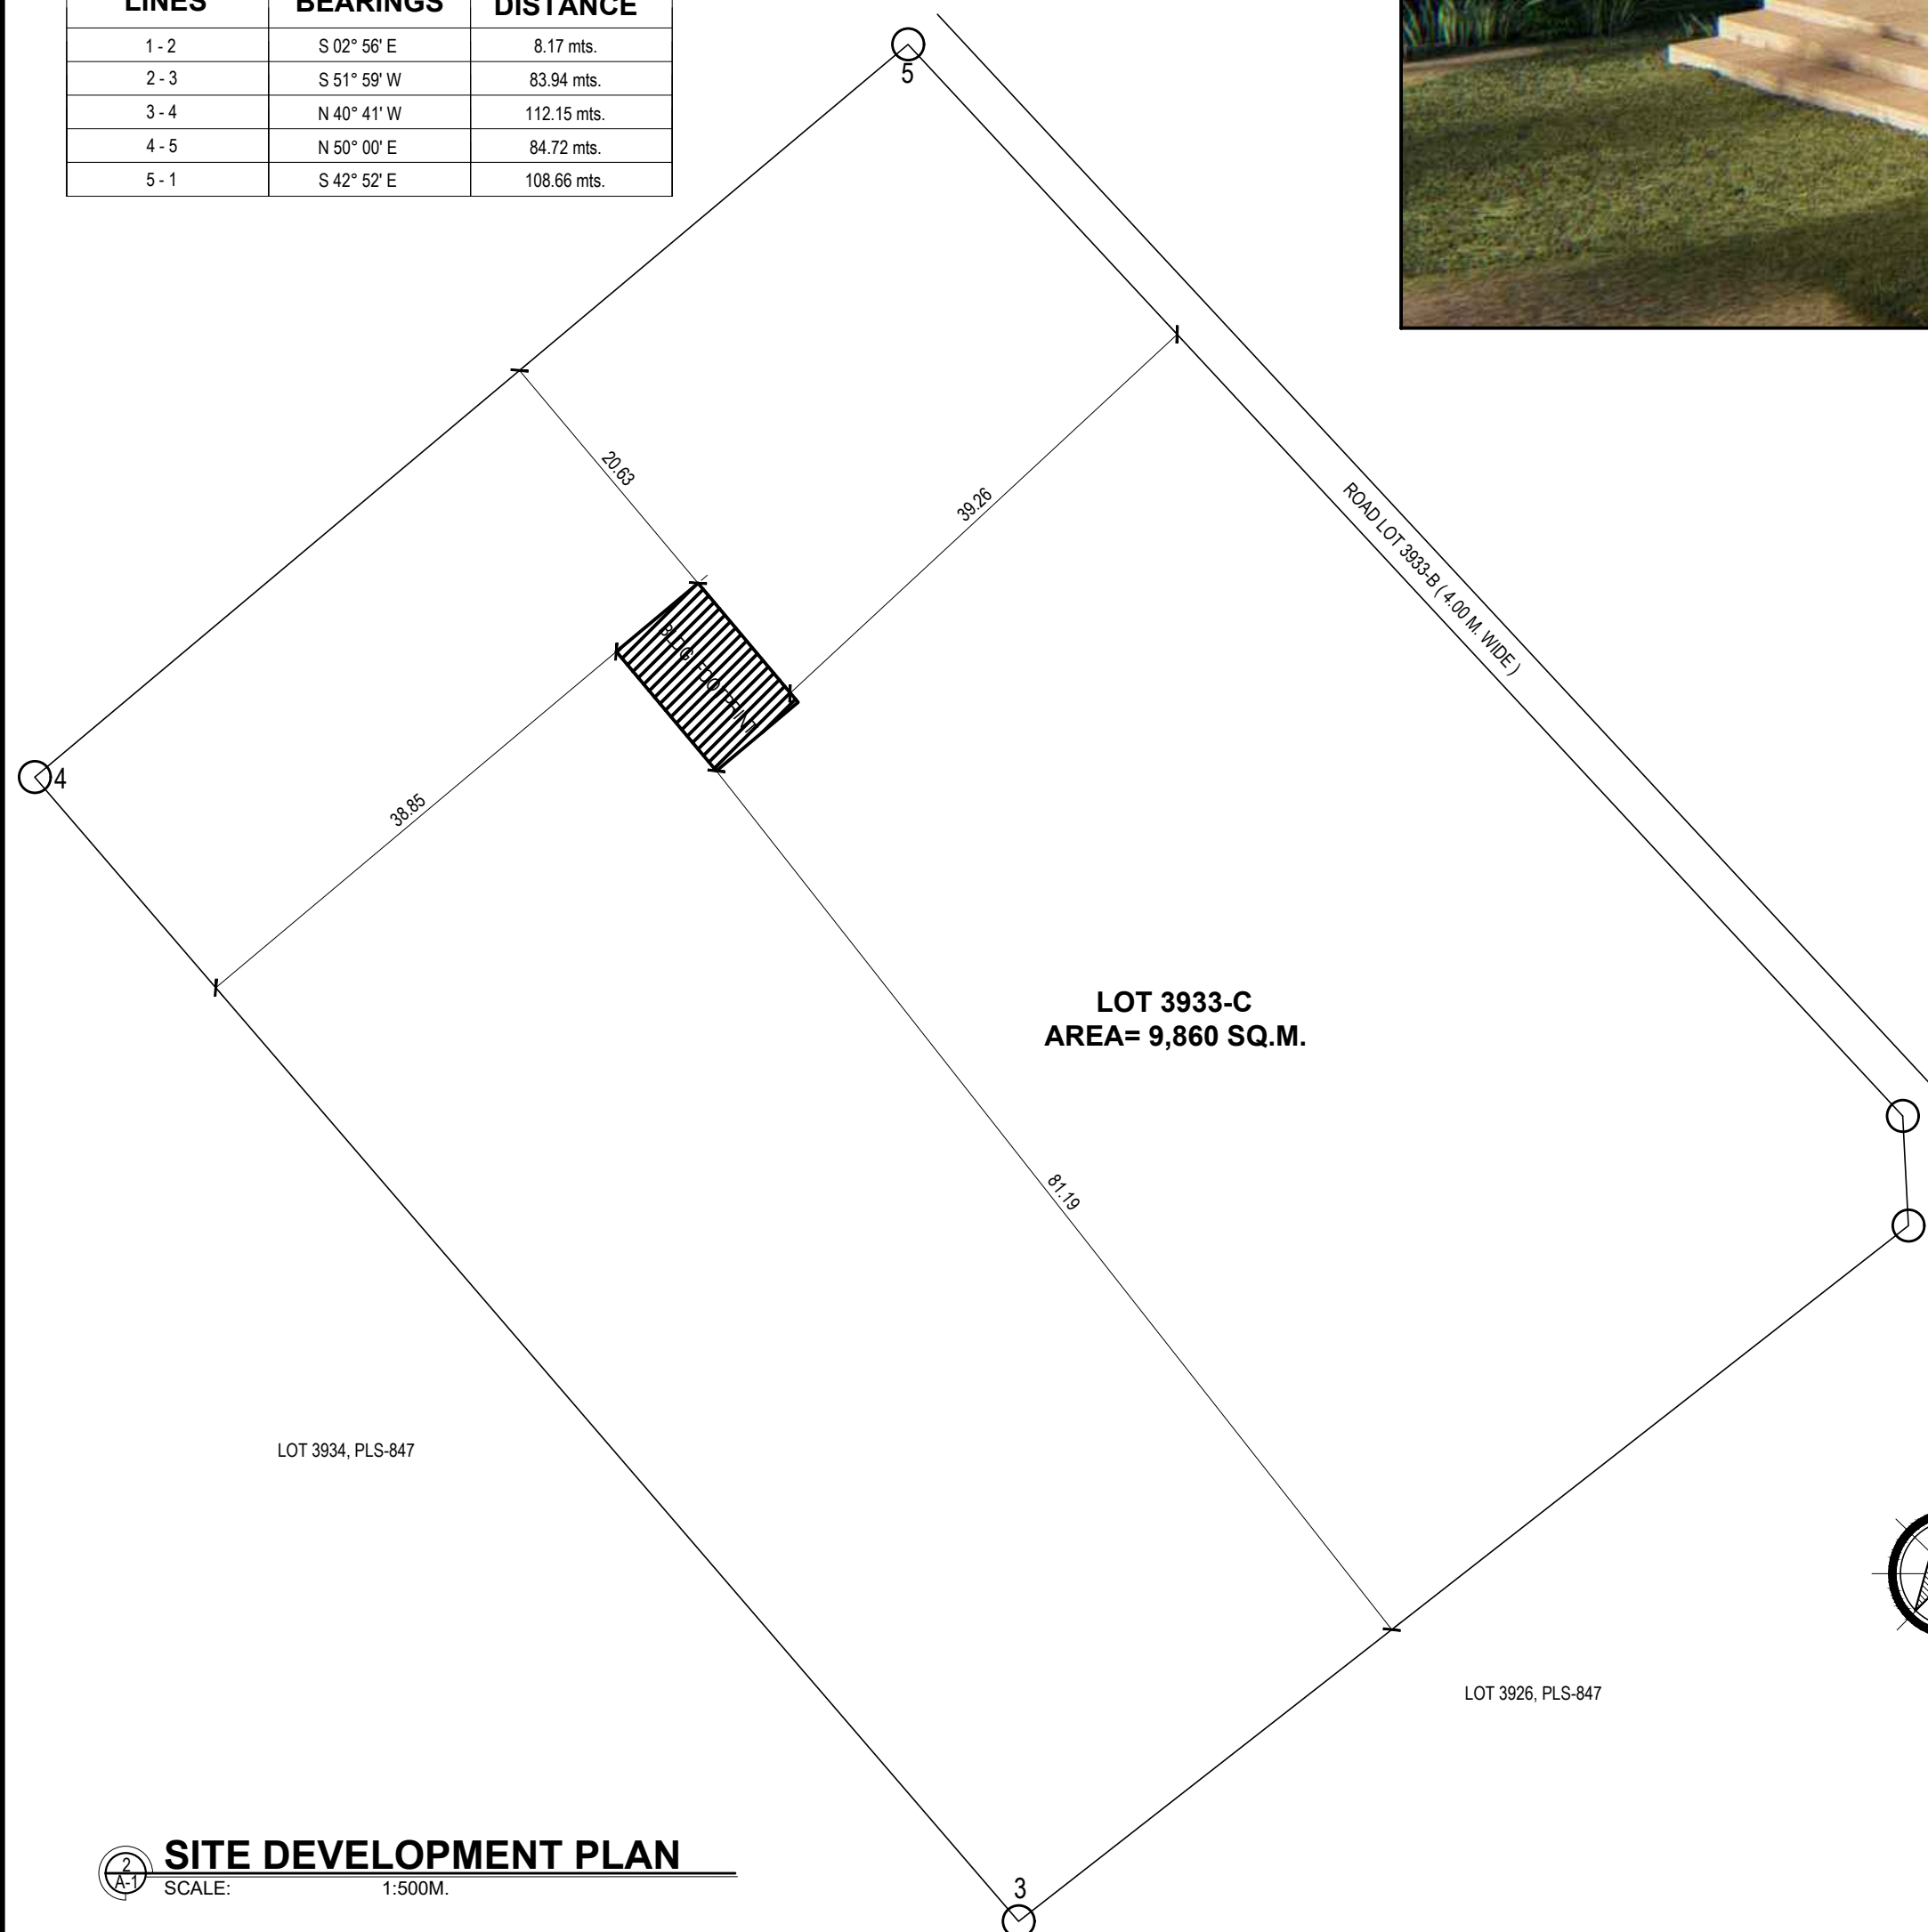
| LINES | BEARINGS | DISTANCE |
|---|---|---|
| 1 - 2 | S 02° 56' E | 8.17 mts. |
| 2 - 3 | S 51° 59' W | 83.94 mts. |
| 3 - 4 | N 40° 41' W | 112.15 mts. |
| 4 - 5 | N 50° 00' E | 84.72 mts. |
| 5 - 1 | S 42° 52' E | 108.66 mts. |

5

20.63

39.26

ROAD LOT 3933-B ( 4.00 M. WIDE )

BLDG FOOTPRINT

4

38.85

LOT 3933-C
AREA= 9,860 SQ.M.

81.19

LOT 3934, PLS-847

LOT 3926, PLS-847

2
A-1
SITE DEVELOPMENT PLAN
SCALE: 1:500M.

3